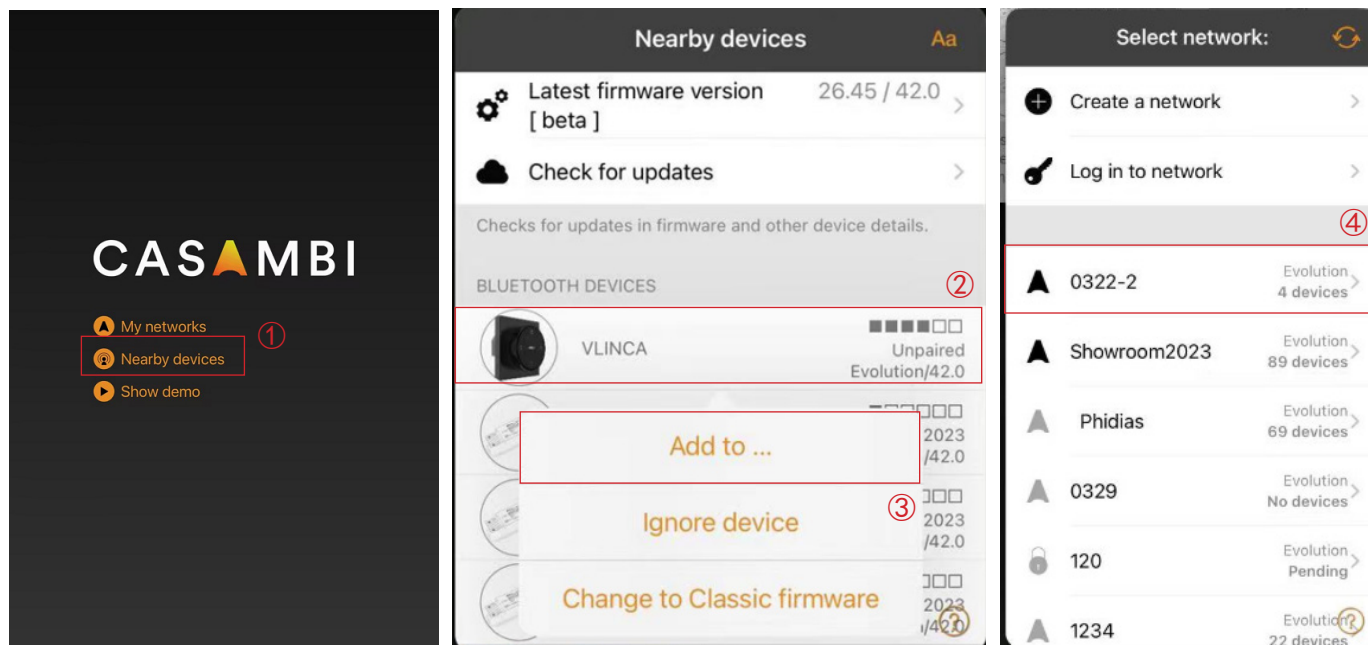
CASAMBI

My networks
Nearby devices ①
Show demo

Nearby devices Aa

Latest firmware version [ beta ] 26.45 / 42.0

Check for updates

Checks for updates in firmware and other device details.

BLUETOOTH DEVICES ②

VLINCA Unpaired Evolution/42.0

2023 /42.0

Add to ...

③
2023 /42.0

Ignore device

2023 /42.0

Change to Classic firmware

Select network:

Create a network

Log in to network

④

0322-2 Evolution 4 devices

Showroom2023 Evolution 89 devices

Phidias Evolution 69 devices

0329 Evolution No devices

120 Evolution Pending

1234 Evolution 22 devices